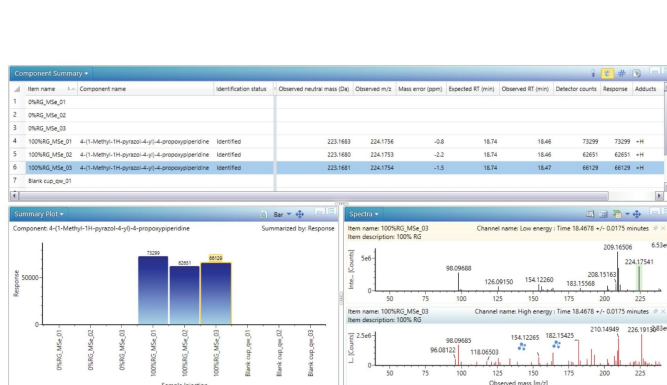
Component Summary

| | Item name | Component name | Identification status | Observed neutral mass (Da) | Observed m/z | Mass error (ppm) | Expected RT (min) | Observed RT (min) | Detector counts | Response | Adducts |
|---|---|---|---|---|---|---|---|---|---|---|---|
| 1 | 0%RG_MSe_01 | | | | | | | | | | |
| 2 | 0%RG_MSe_02 | | | | | | | | | | |
| 3 | 0%RG_MSe_03 | | | | | | | | | | |
| 4 | 100%RG_MSe_01 | 4-(1-Methyl-1H-pyrazol-4-yl)-4-propoxypiperidine | Identified | 223.1683 | 224.1756 | -0.8 | 18.74 | 18.46 | 73299 | 73299 | +H |
| 5 | 100%RG_MSe_02 | 4-(1-Methyl-1H-pyrazol-4-yl)-4-propoxypiperidine | Identified | 223.1680 | 224.1753 | -2.2 | 18.74 | 18.46 | 62651 | 62651 | +H |
| 6 | 100%RG_MSe_03 | 4-(1-Methyl-1H-pyrazol-4-yl)-4-propoxypiperidine | Identified | 223.1681 | 224.1754 | -1.5 | 18.74 | 18.47 | 66129 | 66129 | +H |
| 7 | Blank cup_qw_01 | | | | | | | | | | |

Summary Plot
Bar
Component: 4-(1-Methyl-1H-pyrazol-4-yl)-4-propoxypiperidine
Summarized by: Response
Response
50000
0
73299
62651
66129
0%RG_MSe_01
0%RG_MSe_02
0%RG_MSe_03
100%RG_MSe_01
100%RG_MSe_02
100%RG_MSe_03
Blank cup_qw_01
Blank cup_qw_02
Blank cup_qw_03
Sample Injection

Spectra
Item name: 100%RG_MSe_03
Channel name: Low energy : Time 18.4678 +/- 0.0175 minutes
Item description: 100% RG
Inte... [Counts]
5e6
0
98.09688
126.09150
154.12260
183.15568
208.15163
209.16506
224.17541
6.53e
50 75 100 125 150 175 200 225

Item name: 100%RG_MSe_03
Channel name: High energy : Time 18.4678 +/- 0.0175 minutes
Item description: 100% RG
I... [Counts]
2.5e6
0
96.08122
98.09685
118.06503
154.12265
182.15425
210.14949
226.16138
3.43e
50 75 100 125 150 175 200 225
Observed mass [m/z]